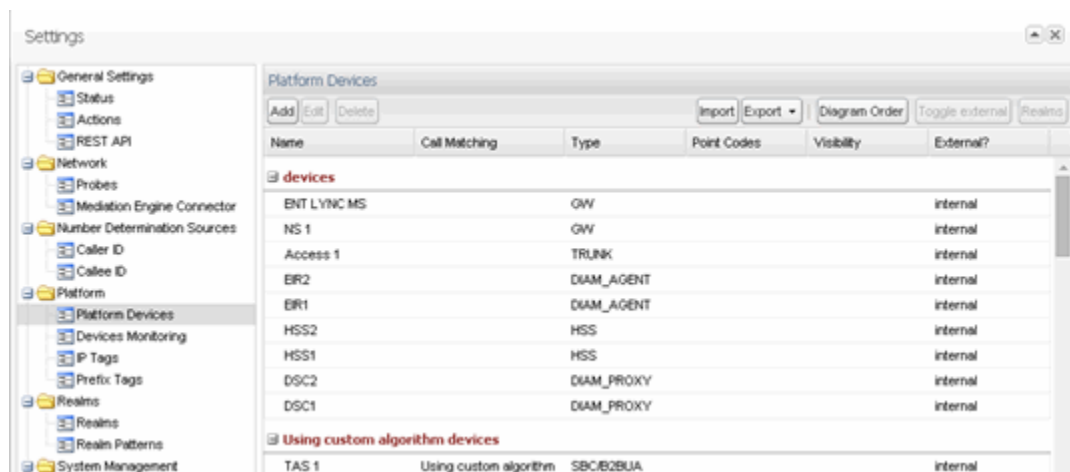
Settings

General Settings
Status
Actions
REST API
Network
Probes
Mediation Engine Connector
Number Determination Sources
Caller ID
Callee ID
Platform
Platform Devices
Devices Monitoring
IP Tags
Prefix Tags
Realms
Realms
Realm Patterns
System Management

Platform Devices

Add Edit Delete Import Export Diagram Order Toggle external Realms

| Name | Call Matching | Type | Point Codes | Visibility | External? |
|---|---|---|---|---|---|
| devices | | | | | |
| ENT LYNC MS | | GW | | | internal |
| NS 1 | | GW | | | internal |
| Access 1 | | TRUNK | | | internal |
| EIR2 | | DIAM_AGENT | | | internal |
| EIR1 | | DIAM_AGENT | | | internal |
| HSS2 | | HSS | | | internal |
| HSS1 | | HSS | | | internal |
| DSC2 | | DIAM_PROXY | | | internal |
| DSC1 | | DIAM_PROXY | | | internal |
| Using custom algorithm devices | | | | | |
| TAS 1 | Using custom algorithm | SBC/B2BUA | | | internal |